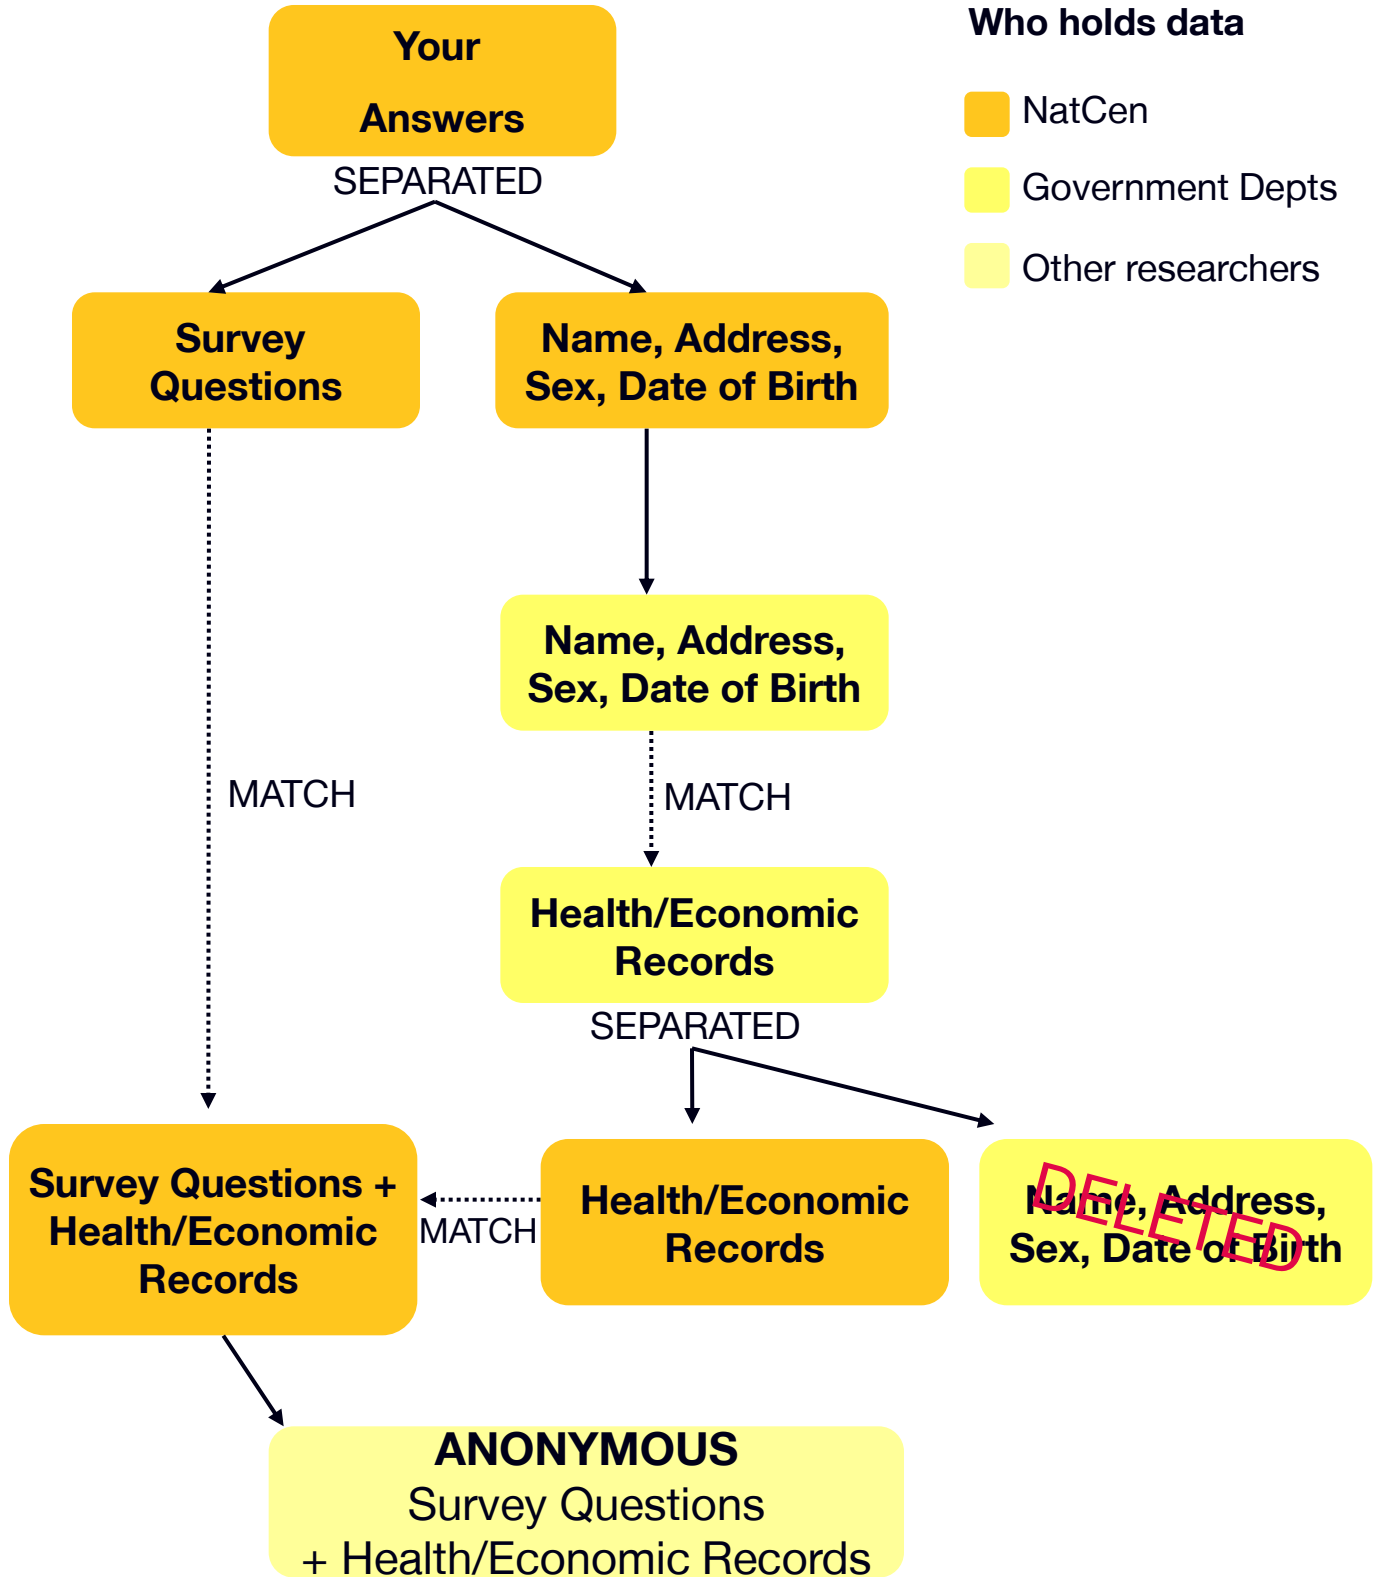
Your
Answers

SEPARATED

Who holds data

NatCen

Government Depts

Other researchers

Survey Questions

Name, Address, Sex, Date of Birth

Name, Address, Sex, Date of Birth

MATCH

MATCH

Health/Economic Records

SEPARATED

Survey Questions + Health/Economic Records

MATCH

Health/Economic Records

Name, Address, Sex, Date of Birth

DELETED

ANONYMOUS
Survey Questions
+ Health/Economic Records